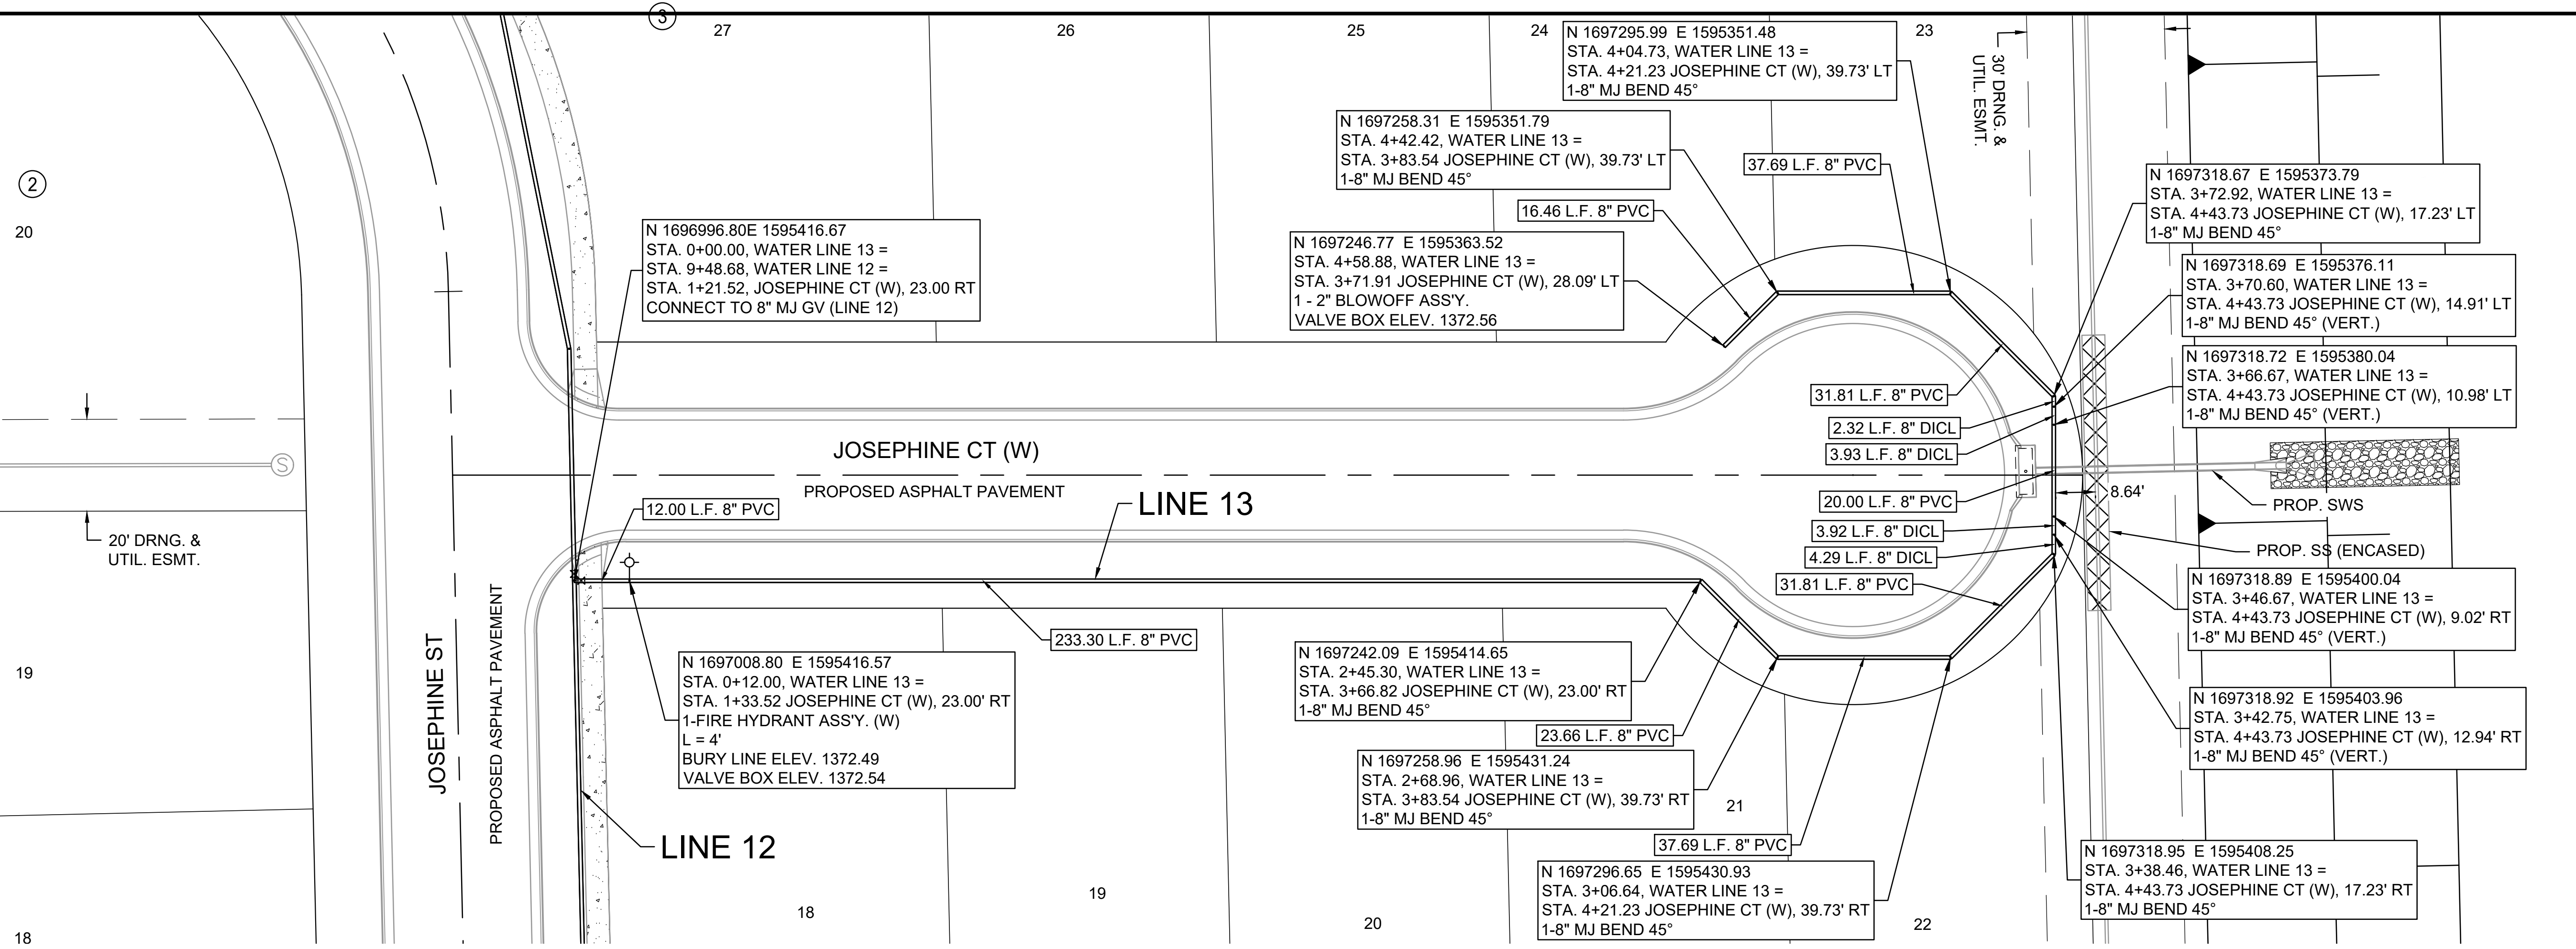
3
27
26
25
24
23

N 1697295.99 E 1595351.48
STA. 4+04.73, WATER LINE 13 =
STA. 4+21.23 JOSEPHINE CT (W), 39.73' LT
1-8" MJ BEND 45°

30' DRNG. & UTIL. ESMT.

N 1697258.31 E 1595351.79
STA. 4+42.42, WATER LINE 13 =
STA. 3+83.54 JOSEPHINE CT (W), 39.73' LT
1-8" MJ BEND 45°

37.69 L.F. 8" PVC

N 1697318.67 E 1595373.79
STA. 3+72.92, WATER LINE 13 =
STA. 4+43.73 JOSEPHINE CT (W), 17.23' LT
1-8" MJ BEND 45°

2
20

16.46 L.F. 8" PVC

N 1696996.80E 1595416.67
STA. 0+00.00, WATER LINE 13 =
STA. 9+48.68, WATER LINE 12 =
STA. 1+21.52, JOSEPHINE CT (W), 23.00 RT
CONNECT TO 8" MJ GV (LINE 12)

N 1697246.77 E 1595363.52
STA. 4+58.88, WATER LINE 13 =
STA. 3+71.91 JOSEPHINE CT (W), 28.09' LT
1 - 2" BLOWOFF ASS'Y.
VALVE BOX ELEV. 1372.56

N 1697318.69 E 1595376.11
STA. 3+70.60, WATER LINE 13 =
STA. 4+43.73 JOSEPHINE CT (W), 14.91' LT
1-8" MJ BEND 45° (VERT.)

N 1697318.72 E 1595380.04
STA. 3+66.67, WATER LINE 13 =
STA. 4+43.73 JOSEPHINE CT (W), 10.98' LT
1-8" MJ BEND 45° (VERT.)

31.81 L.F. 8" PVC
2.32 L.F. 8" DICL
3.93 L.F. 8" DICL

JOSEPHINE CT (W)
PROPOSED ASPHALT PAVEMENT

20.00 L.F. 8" PVC
8.64'
PROP. SWS

12.00 L.F. 8" PVC
LINE 13

3.92 L.F. 8" DICL
4.29 L.F. 8" DICL
PROP. SS (ENCASED)

20' DRNG. & UTIL. ESMT.

31.81 L.F. 8" PVC

N 1697318.89 E 1595400.04
STA. 3+46.67, WATER LINE 13 =
STA. 4+43.73 JOSEPHINE CT (W), 9.02' RT
1-8" MJ BEND 45° (VERT.)

233.30 L.F. 8" PVC

N 1697242.09 E 1595414.65
STA. 2+45.30, WATER LINE 13 =
STA. 3+66.82 JOSEPHINE CT (W), 23.00' RT
1-8" MJ BEND 45°

19
JOSEPHINE ST
PROPOSED ASPHALT PAVEMENT

N 1697008.80 E 1595416.57
STA. 0+12.00, WATER LINE 13 =
STA. 1+33.52 JOSEPHINE CT (W), 23.00' RT
1-FIRE HYDRANT ASS'Y. (W)
L = 4'
BURY LINE ELEV. 1372.49
VALVE BOX ELEV. 1372.54

23.66 L.F. 8" PVC

N 1697318.92 E 1595403.96
STA. 3+42.75, WATER LINE 13 =
STA. 4+43.73 JOSEPHINE CT (W), 12.94' RT
1-8" MJ BEND 45° (VERT.)

N 1697258.96 E 1595431.24
STA. 2+68.96, WATER LINE 13 =
STA. 3+83.54 JOSEPHINE CT (W), 39.73' RT
1-8" MJ BEND 45°

21

LINE 12

37.69 L.F. 8" PVC

N 1697318.95 E 1595408.25
STA. 3+38.46, WATER LINE 13 =
STA. 4+43.73 JOSEPHINE CT (W), 17.23' RT
1-8" MJ BEND 45°

N 1697296.65 E 1595430.93
STA. 3+06.64, WATER LINE 13 =
STA. 4+21.23 JOSEPHINE CT (W), 39.73' RT
1-8" MJ BEND 45°

18
19
20
22
18